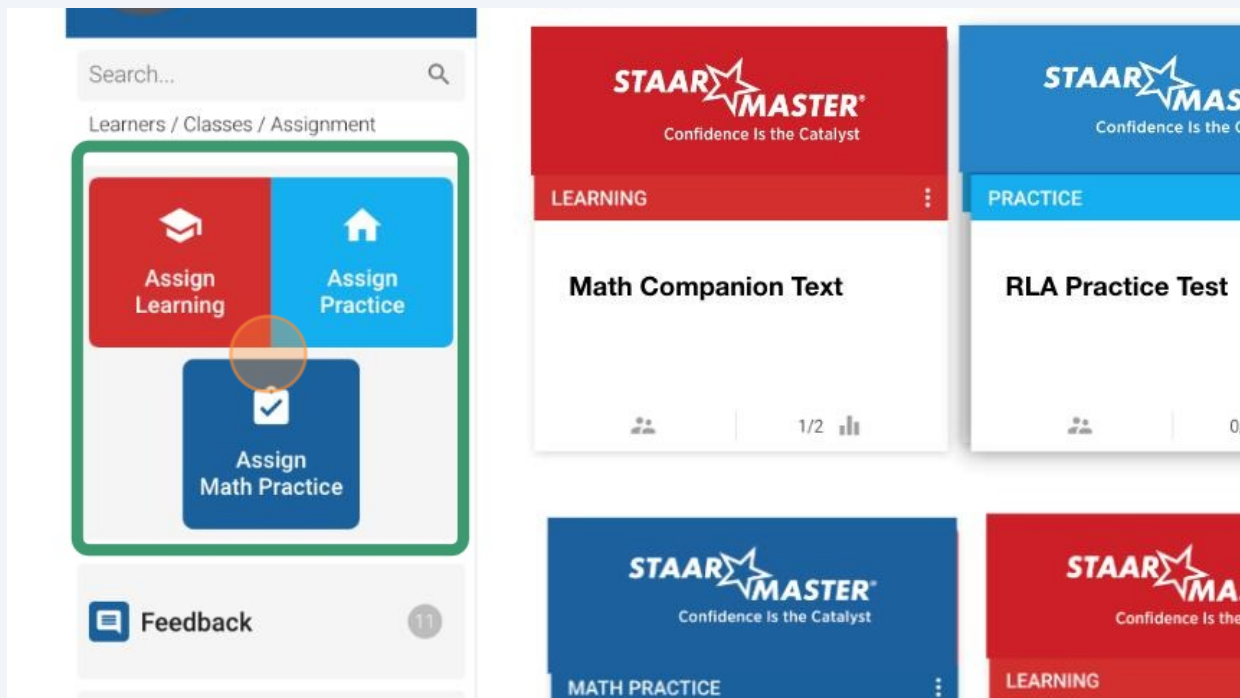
Search...

Learners / Classes / Assignment

Assign Learning

Assign Practice

Assign Math Practice

Feedback 11

STAAR MASTER®
Confidence Is the Catalyst

LEARNING

Math Companion Text

1/2

STAAR MAS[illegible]
Confidence Is the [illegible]

PRACTICE

RLA Practice Test

0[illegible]

STAAR MASTER®
Confidence Is the Catalyst

MATH PRACTICE

STAAR MA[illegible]
Confidence Is the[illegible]

LEARNING